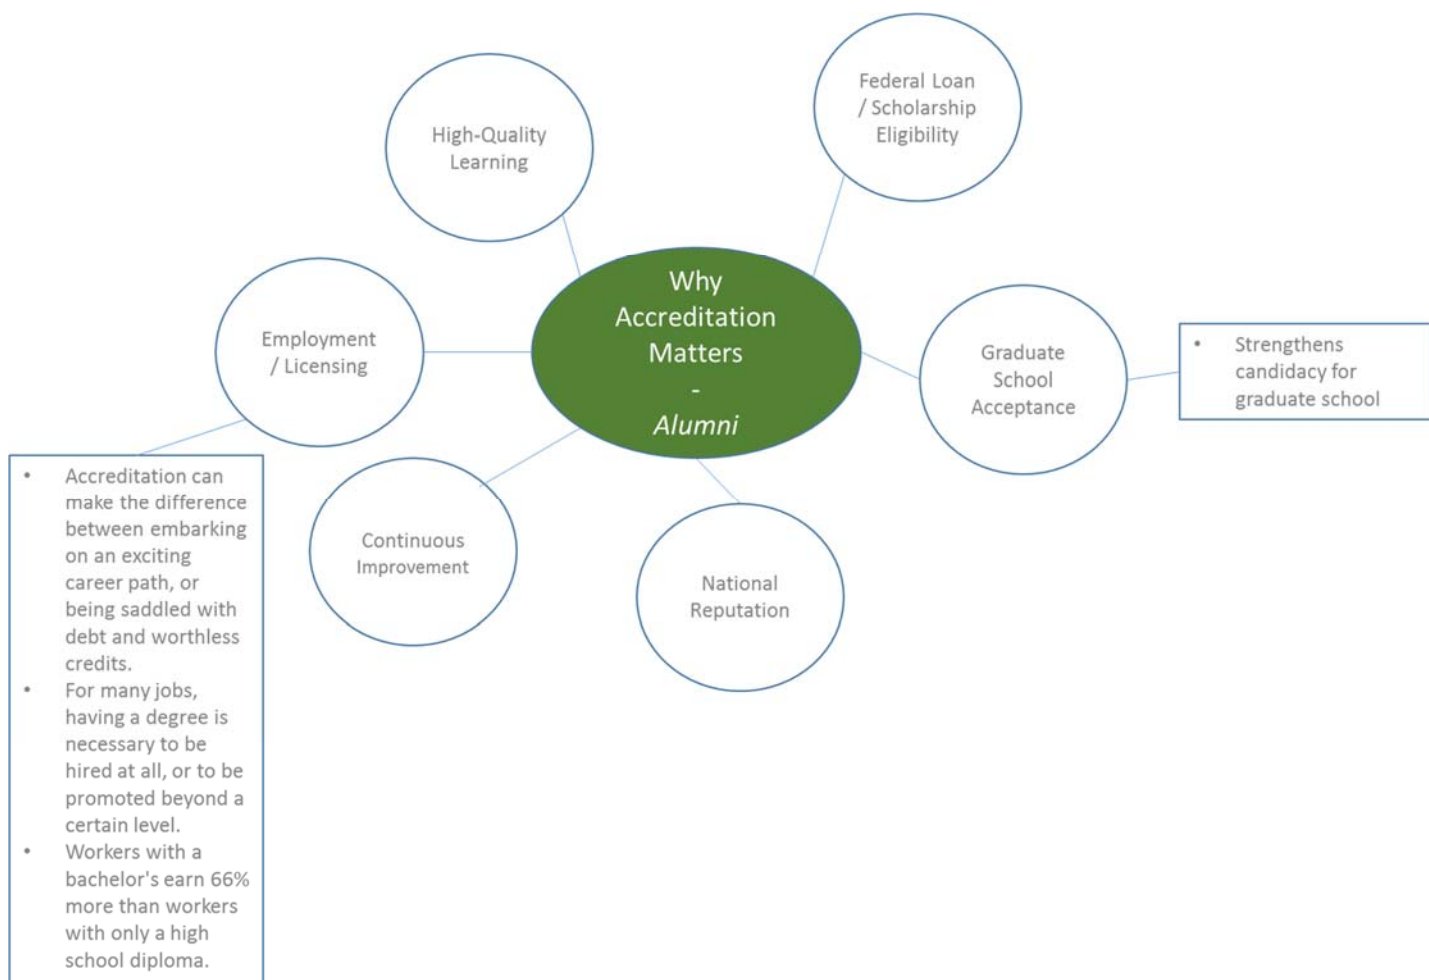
Why Accreditation Matters - *Alumni*

High-Quality Learning

Federal Loan / Scholarship Eligibility

Employment / Licensing

Graduate School Acceptance

- Strengthens candidacy for graduate school

Continuous Improvement

National Reputation

- Accreditation can make the difference between embarking on an exciting career path, or being saddled with debt and worthless credits.
- For many jobs, having a degree is necessary to be hired at all, or to be promoted beyond a certain level.
- Workers with a bachelor's earn 66% more than workers with only a high school diploma.